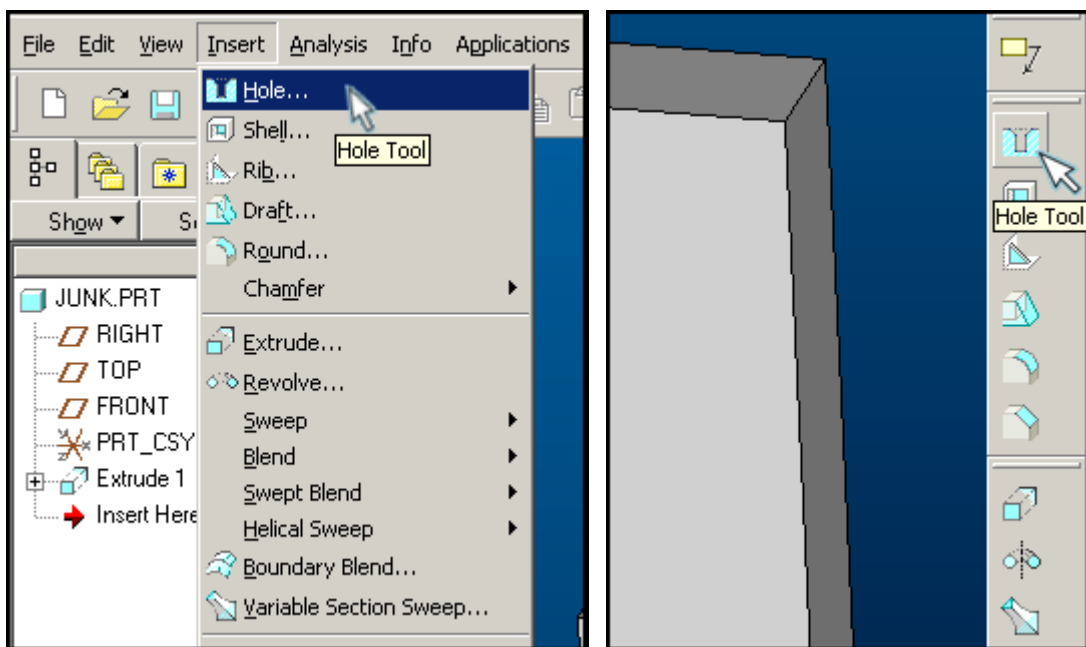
File Edit View Insert Analysis Info Applications

Hole...
Shell...
Hole Tool
Rib...
Draft...
Round...
Chamfer
Extrude...
Revolve...
Sweep
Blend
Swept Blend
Helical Sweep
Boundary Blend...
Variable Section Sweep...

Show ▾ S

JUNK.PRT
RIGHT
TOP
FRONT
PRT_CSY
Extrude 1
Insert Here

Hole Tool